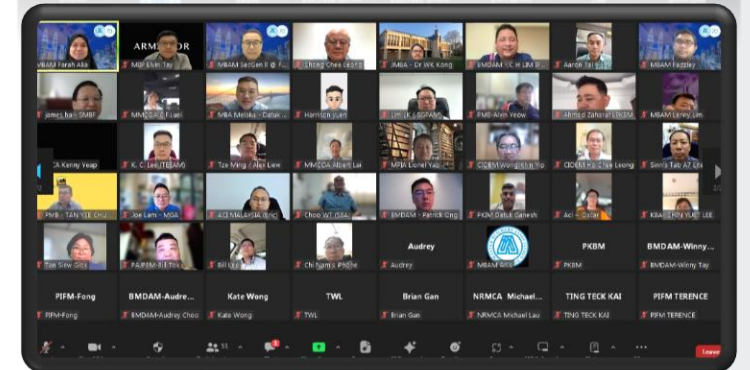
MBAM Farah Alia
ARM
MBF Elvin Tay
MBAM SecGen E @ F...
Cheng Chee Leong
IMBA - Dr WK Kong
BMDAM - SC H LIM B...
Aaron Tan
MBAM Fazdley
james ha - SMBF
MMCSAC Fuad
MBA Melaka - Datuk
Harrison Juen
UMLIK LEGFAM
FMB Alvin Yeow
Ahmad Zaharul LKSMA
MBAM Leney Lim
CA Kenny Yeap
K. C. Lee (TEAM)
Tze Ming / Alex Liew
MMCDA Albert Lai
MPIA Lionel Yap
CIDBM Wong Sie Yap
CIDBM Ho Chee Leong
Sim's Tab AZ Lim
FMB - TAN YEE CHU...
Joe Lam - MGA
ACEM MALAYSIA (Eric)
Choo WT (SBA)
BMDAM - Patrick Ong
PKM Datuk Ganesh
Aci - Oscar
KBA - CHIN YUET LEE
Tan Siew Sim
PA/PBM Bil Tok
Bill Liu
Chi Sham's Phone
Audrey
Audrey
MBAM WB
PKBM
PKBM
BMDAM-Winny...
BMDAM-Winny Tay
PIFM-Fong
PIFM-Fong
BMDAM-Audre...
BMDAM-Audrey Choo
Kate Wong
Kate Wong
TWL
TWL
Brian Gan
Brian Gan
NRMCA Michael...
NRMCA Michael Lau
TING TECK KAI
TING TECK KAI
PIFM TERENCE
PIFM TERENCE
33
Leave